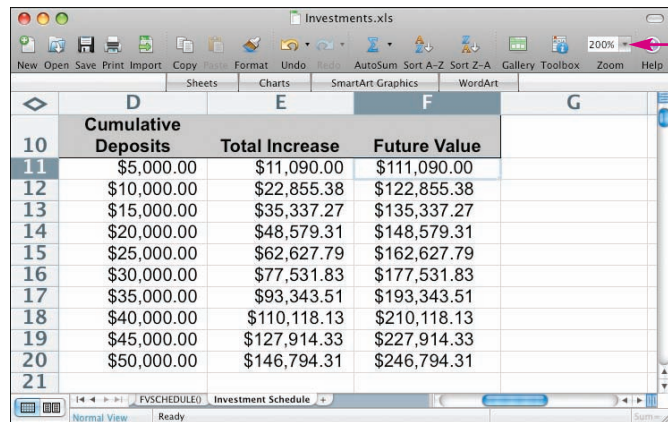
Investments.xls

New Open Save Print Import Copy Paste Format Undo Redo AutoSum Sort A–Z Sort Z–A Gallery Toolbox Zoom Help

200%

Sheets | Charts | SmartArt Graphics | WordArt

| | D | E | F | G |
|---|---|---|---|---|
| 10 | Cumulative Deposits | Total Increase | Future Value | |
| 11 | \$5,000.00 | \$11,090.00 | \$111,090.00 | |
| 12 | \$10,000.00 | \$22,855.38 | \$122,855.38 | |
| 13 | \$15,000.00 | \$35,337.27 | \$135,337.27 | |
| 14 | \$20,000.00 | \$48,579.31 | \$148,579.31 | |
| 15 | \$25,000.00 | \$62,627.79 | \$162,627.79 | |
| 16 | \$30,000.00 | \$77,531.83 | \$177,531.83 | |
| 17 | \$35,000.00 | \$93,343.51 | \$193,343.51 | |
| 18 | \$40,000.00 | \$110,118.13 | \$210,118.13 | |
| 19 | \$45,000.00 | \$127,914.33 | \$227,914.33 | |
| 20 | \$50,000.00 | \$146,794.31 | \$246,794.31 | |
| 21 | | | | |

FVSCHEDULE() | Investment Schedule | +

Normal View | Ready | Sum=